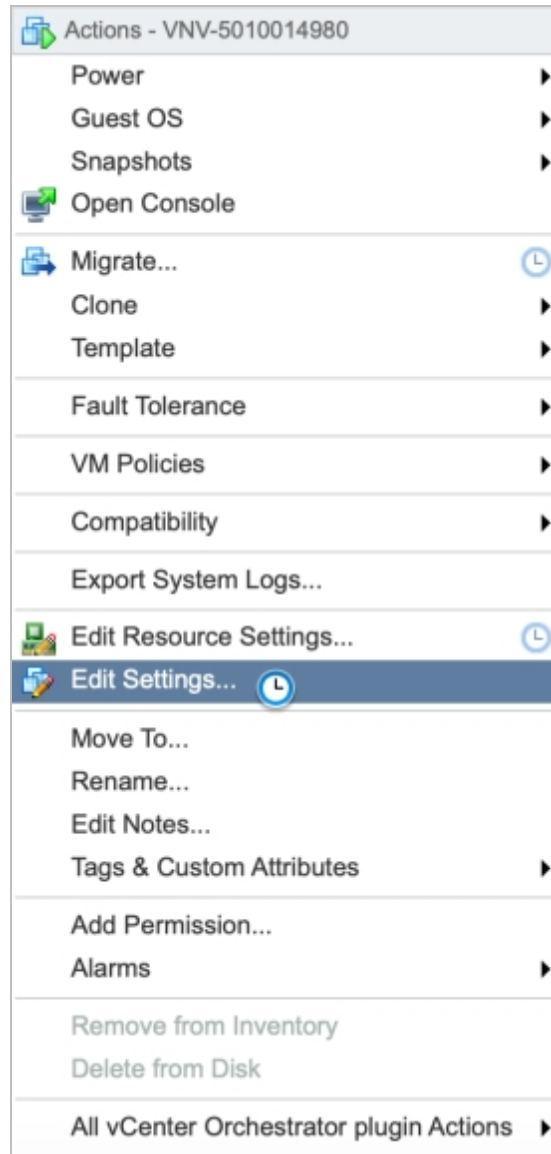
Actions - VNV-5010014980

Power
Guest OS
Snapshots
Open Console

Migrate...
Clone
Template

Fault Tolerance

VM Policies

Compatibility

Export System Logs...

Edit Resource Settings...
Edit Settings...

Move To...
Rename...
Edit Notes...
Tags & Custom Attributes

Add Permission...
Alarms

Remove from Inventory
Delete from Disk

All vCenter Orchestrator plugin Actions